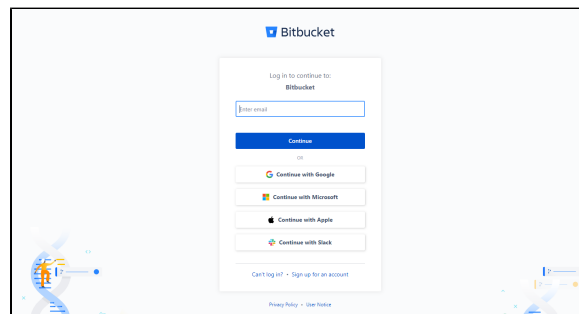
Bitbucket

Log in to continue to:
Bitbucket

Enter email

Continue

OR

Continue with Google

Continue with Microsoft

Continue with Apple

Continue with Slack

Can't log in? • Sign up for an account

Privacy Policy • User Notice